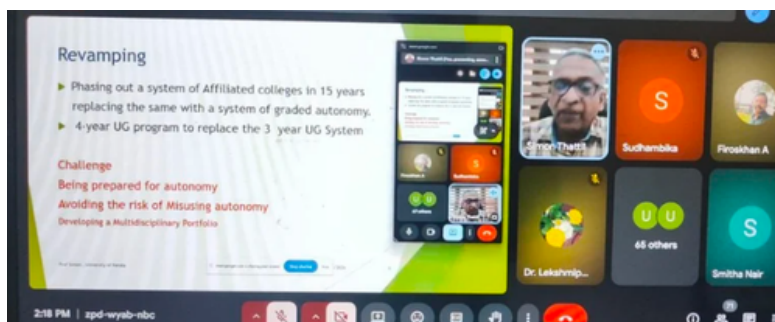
Revamping

Phasing out a system of Affiliated colleges in 15 years replacing the same with a system of graded autonomy.

4-year UG program to replace the 3 year UG System

Challenge

Being prepared for autonomy

Avoiding the risk of Misusing autonomy

Developing a Multidisciplinary Portfolio

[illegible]

Stop sharing

Simon Thattil

S

Sudhambika

Firoskhan A

Dr. Lekshmip...

U U

65 others

S

Smitha Nair

2:18 PM | zpd-wyab-nbc